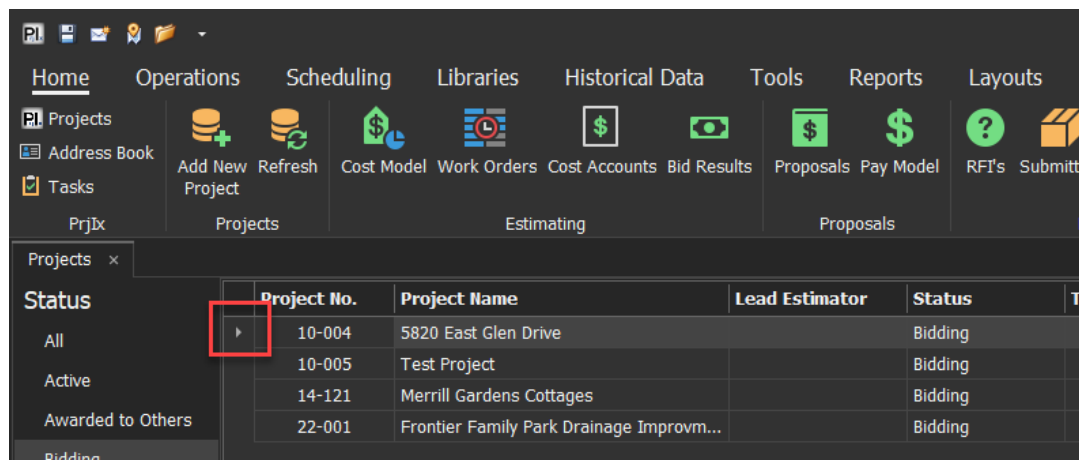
PI.

Home Operations Scheduling Libraries Historical Data Tools Reports Layouts

PI. Projects
Address Book
Tasks
PrjIx

Add New Project
Refresh
Projects

Cost Model
Work Orders
Cost Accounts
Bid Results
Estimating

Proposals
Pay Model
Proposals

RFI's
Submitt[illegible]

Projects ×

Status
All
Active
Awarded to Others
Bidding

| | Project No. | Project Name | Lead Estimator | Status | T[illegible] |
|---|---|---|---|---|---|
| ▸ | 10-004 | 5820 East Glen Drive | | Bidding | |
| | 10-005 | Test Project | | Bidding | |
| | 14-121 | Merrill Gardens Cottages | | Bidding | |
| | 22-001 | Frontier Family Park Drainage Improvm... | | Bidding | |